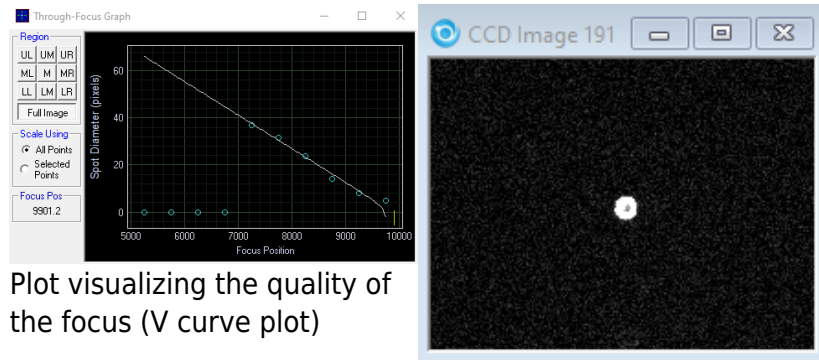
Through-Focus Graph

Region
UL UM UR
ML M MR
LL LM LR
Full Image

Scale Using
All Points
Selected Points

Focus Pos
9901.2

Spot Diameter (pixels)
60
40
20
0
5000 6000 7000 8000 9000 10000
Focus Position

Plot visualizing the quality of the focus (V curve plot)

CCD Image 191